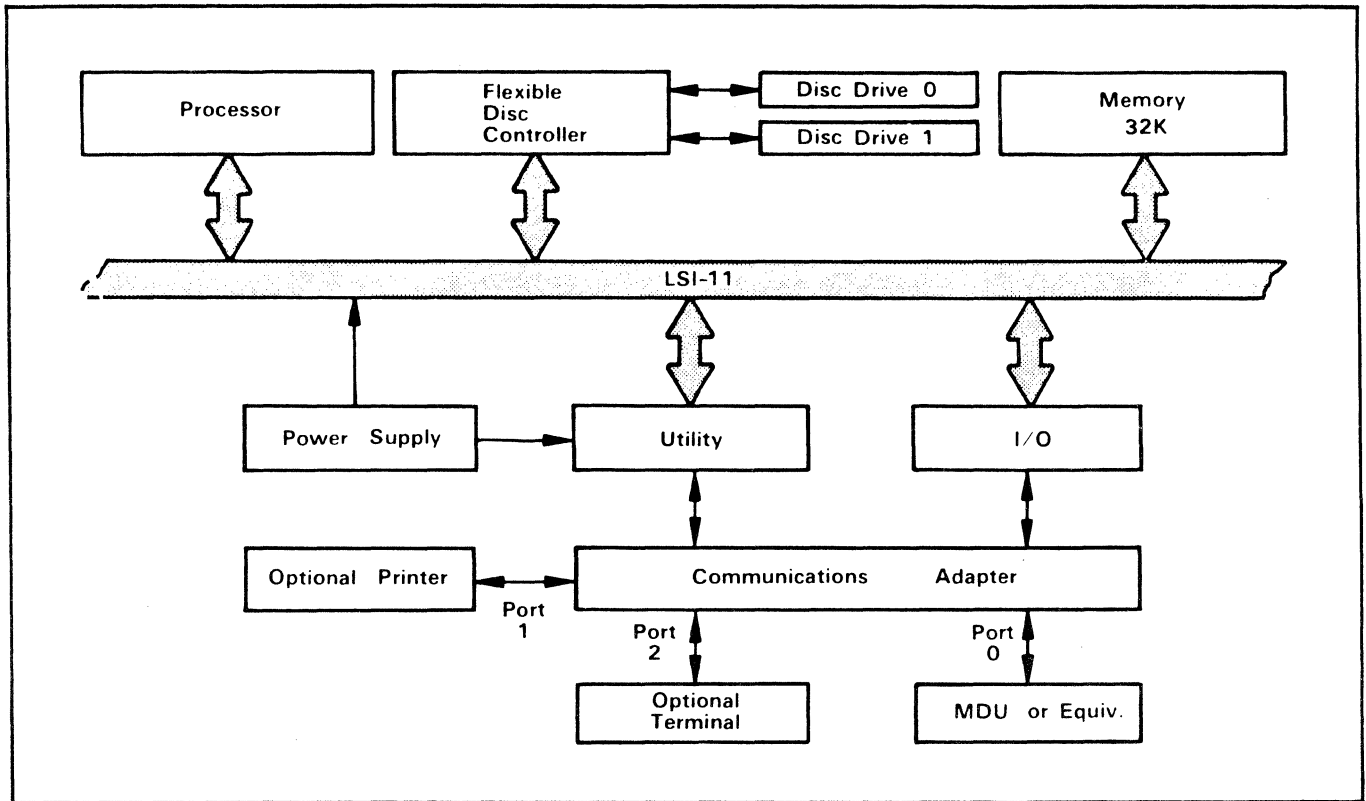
Processor

Flexible Disc Controller

Disc Drive 0

Disc Drive 1

Memory 32K

LSI-11

Power Supply

Utility

I/O

Optional Printer

Communications Adapter

Port 1

Port 2

Port 0

Optional Terminal

MDU or Equiv.